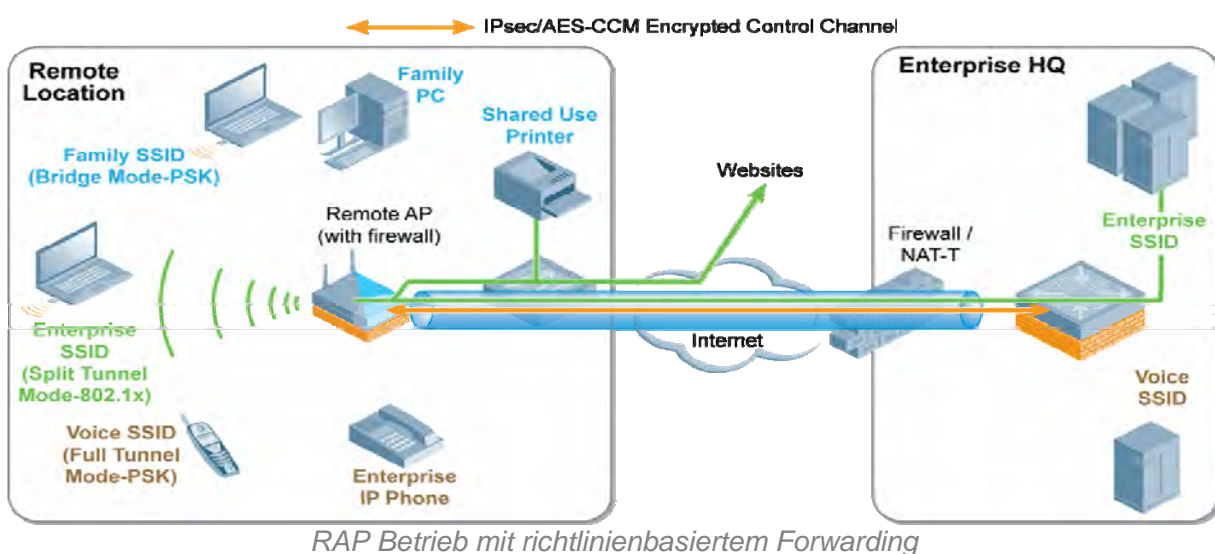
IPsec/AES-CCM Encrypted Control Channel

Remote Location

Family PC

Shared Use Printer

Family SSID (Bridge Mode-PSK)

Websites

Remote AP (with firewall)

Enterprise SSID (Split Tunnel Mode-802.1x)

Voice SSID (Full Tunnel Mode-PSK)

Enterprise IP Phone

Internet

Firewall / NAT-T

Enterprise HQ

Enterprise SSID

Voice SSID

RAP Betrieb mit richtlinienbasiertem Forwarding